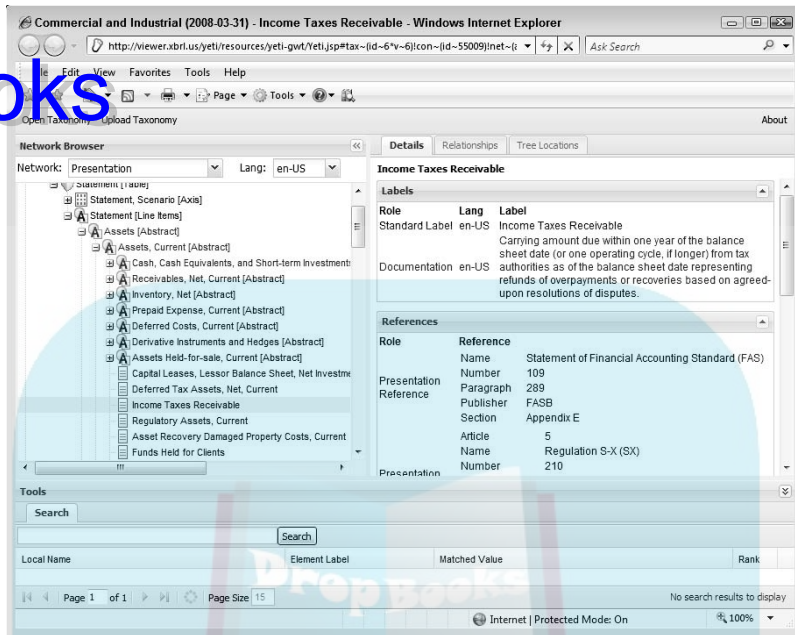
Commercial and Industrial (2008-03-31) - Income Taxes Receivable - Windows Internet Explorer

http://viewer.xbrl.us/yeti/resources/yeti-gwt/Yeti.jsp#tax~(id~6*v~6)!con~(id~55009)!net~(

Ask Search

oks

File Edit View Favorites Tools Help

Page ▾ Tools ▾

Open Taxonomy Upload Taxonomy

About

Network Browser

Network: Presentation Lang: en-US

Statement [Table]
Statement, Scenario [Axis]
Statement [Line Items]
Assets [Abstract]
Assets, Current [Abstract]
Cash, Cash Equivalents, and Short-term Investments
Receivables, Net, Current [Abstract]
Inventory, Net [Abstract]
Prepaid Expense, Current [Abstract]
Deferred Costs, Current [Abstract]
Derivative Instruments and Hedges [Abstract]
Assets Held-for-sale, Current [Abstract]
Capital Leases, Lessor Balance Sheet, Net Investme
Deferred Tax Assets, Net, Current
Income Taxes Receivable
Regulatory Assets, Current
Asset Recovery Damaged Property Costs, Current
Funds Held for Clients

Details Relationships Tree Locations

Income Taxes Receivable

Labels

| Role | Lang | Label |
|---|---|---|
| Standard Label | en-US | Income Taxes Receivable |
| Documentation | en-US | Carrying amount due within one year of the balance sheet date (or one operating cycle, if longer) from tax authorities as of the balance sheet date representing refunds of overpayments or recoveries based on agreed-upon resolutions of disputes. |

References

| Role | Reference | |
|---|---|---|
| Presentation Reference | Name | Statement of Financial Accounting Standard (FAS) |
| | Number | 109 |
| | Paragraph | 289 |
| | Publisher | FASB |
| | Section | Appendix E |
| | Article | 5 |
| | Name | Regulation S-X (SX) |
| Presentation | Number | 210 |

Tools

Search

Search

| Local Name | Element Label | Matched Value | Rank |
|---|---|---|---|

Page 1 of 1 Page Size 15

No search results to display

Internet | Protected Mode: On 100%

DropBooks